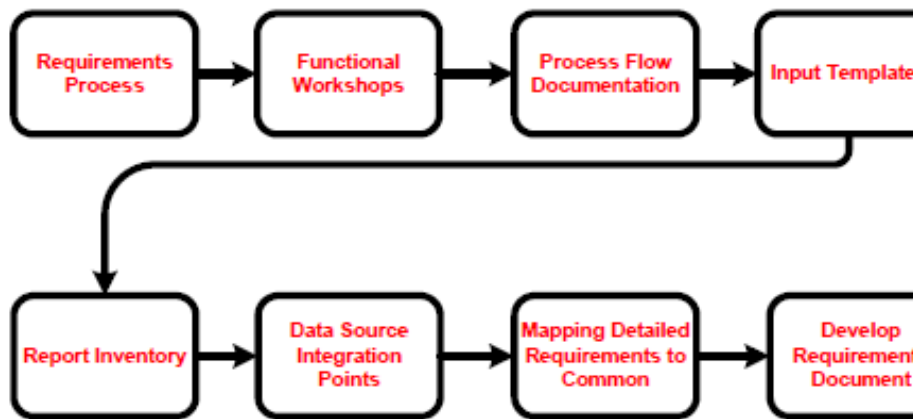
Requirements Process

Functional Workshops

Process Flow Documentation

Input Template

Report Inventory

Data Source Integration Points

Mapping Detailed Requirements to Common

Develop Requirement Document